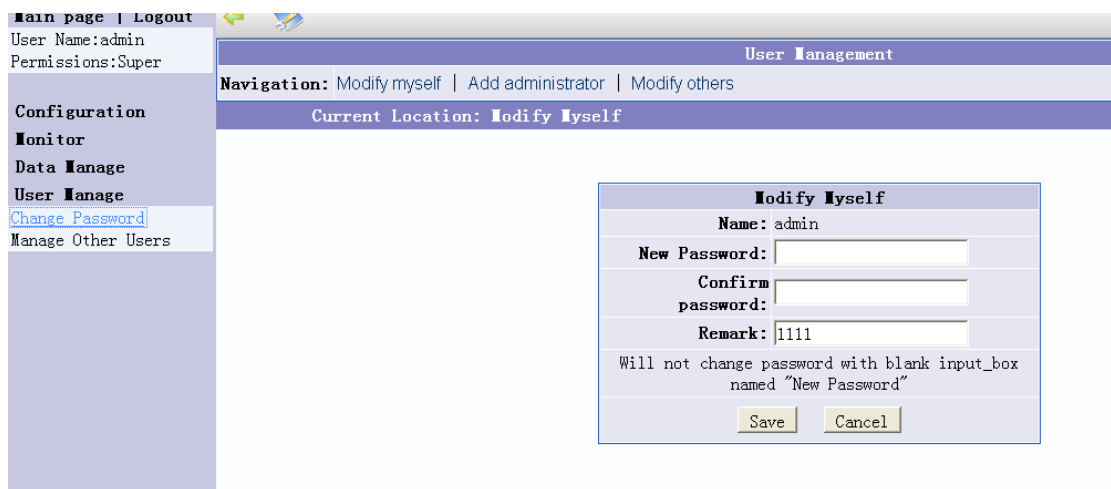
Main page | Logout
User Name:admin
Permissions:Super

Configuration
Monitor
Data Manage
User Manage
Change Password
Manage Other Users

User Management
Navigation: Modify myself | Add administrator | Modify others
Current Location: Modify Myself

Modify Myself
Name: admin
New Password:
Confirm password:
Remark: 1111
Will not change password with blank input_box named "New Password"
Save Cancel